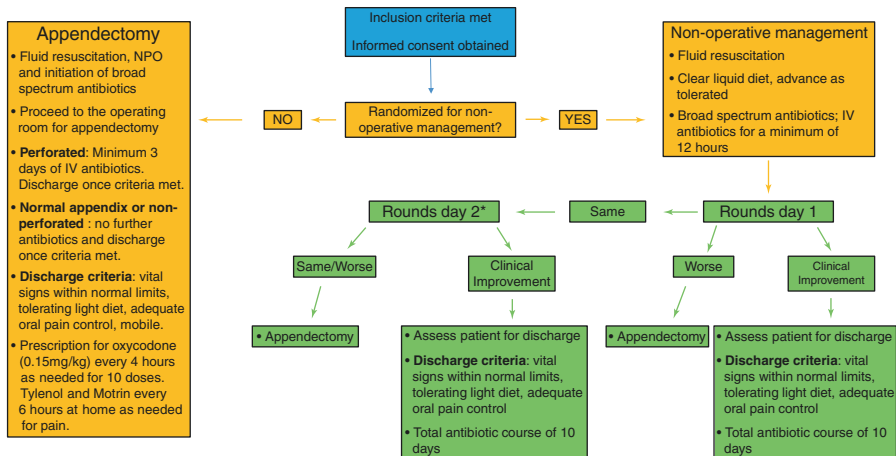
Inclusion criteria met

Informed consent obtained

Randomized for non-operative management?

NO

YES

Appendectomy

• Fluid resuscitation, NPO and initiation of broad spectrum antibiotics

• Proceed to the operating room for appendectomy

• **Perforated**: Minimum 3 days of IV antibiotics. Discharge once criteria met.

• **Normal appendix or non-perforated** : no further antibiotics and discharge once criteria met.

• **Discharge criteria**: vital signs within normal limits, tolerating light diet, adequate oral pain control, mobile.

• Prescription for oxycodone (0.15mg/kg) every 4 hours as needed for 10 doses. Tylenol and Motrin every 6 hours at home as needed for pain.

Non-operative management

• Fluid resuscitation

• Clear liquid diet, advance as tolerated

• Broad spectrum antibiotics; IV antibiotics for a minimum of 12 hours

Rounds day 1

Same

Rounds day 2*

Same/Worse

Clinical Improvement

• Appendectomy

• Assess patient for discharge

• **Discharge criteria**: vital signs within normal limits, tolerating light diet, adequate oral pain control

• Total antibiotic course of 10 days

Worse

Clinical Improvement

• Appendectomy

• Assess patient for discharge

• **Discharge criteria**: vital signs within normal limits, tolerating light diet, adequate oral pain control

• Total antibiotic course of 10 days